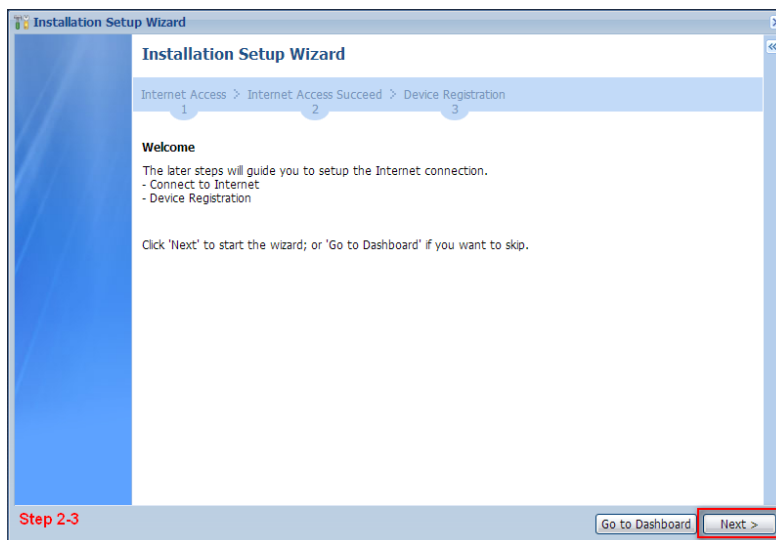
Installation Setup Wizard

Installation Setup Wizard

Internet Access > Internet Access Succeed > Device Registration
1 2 3

Welcome

The later steps will guide you to setup the Internet connection.
- Connect to Internet
- Device Registration

Click 'Next' to start the wizard; or 'Go to Dashboard' if you want to skip.

Step 2-3

Go to Dashboard

Next >